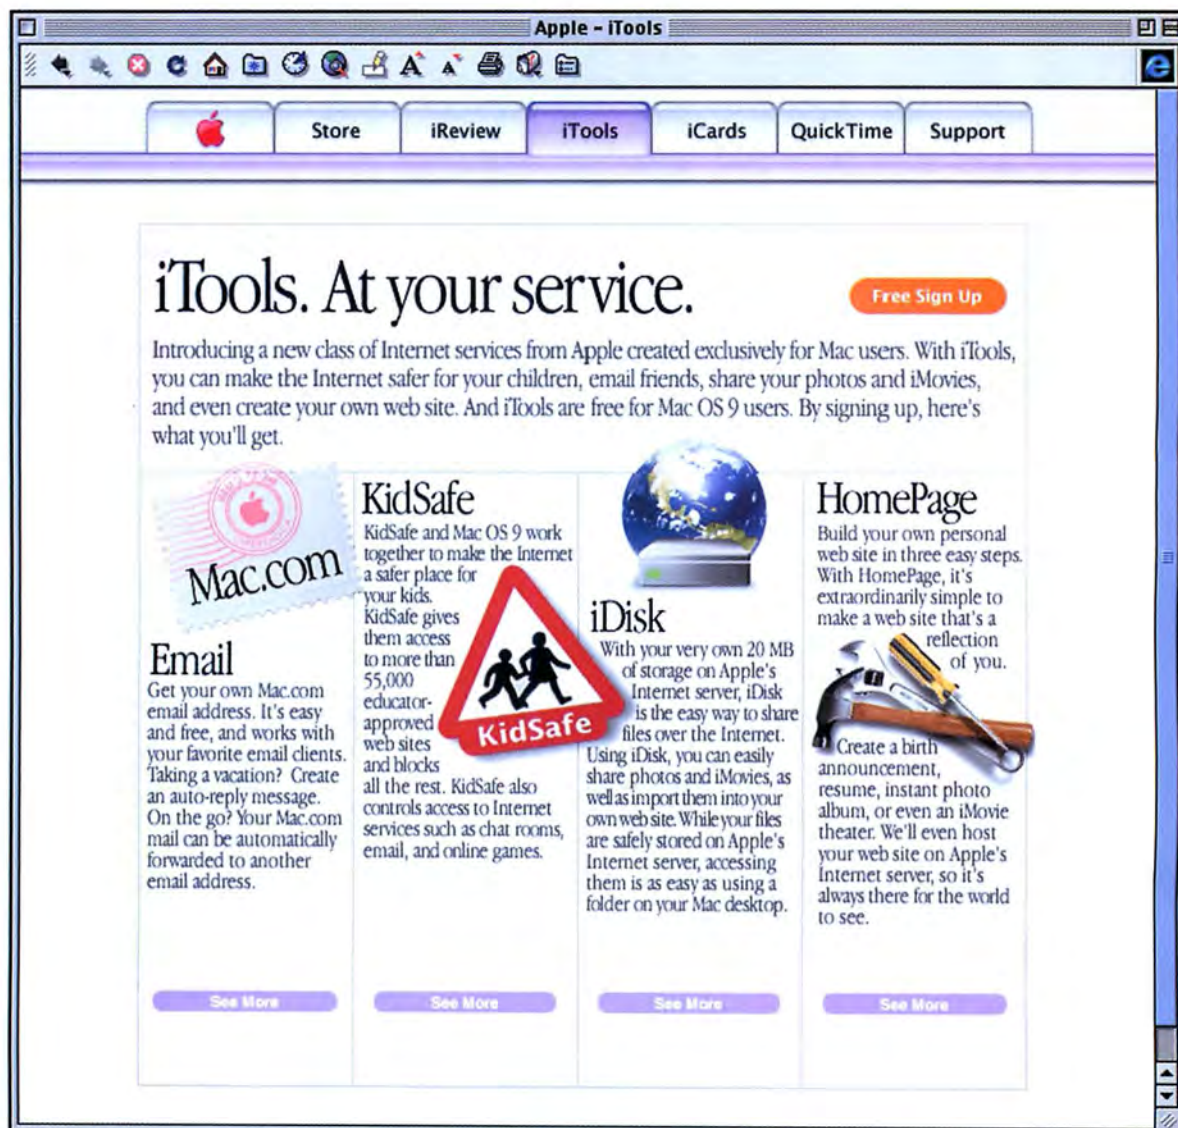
Apple - iTools

Store | iReview | iTools | iCards | QuickTime | Support

iTools. At your service.

Free Sign Up

Introducing a new class of Internet services from Apple created exclusively for Mac users. With iTools, you can make the Internet safer for your children, email friends, share your photos and iMovies, and even create your own web site. And iTools are free for Mac OS 9 users. By signing up, here's what you'll get.

Mac.com

Email
Get your own Mac.com email address. It's easy and free, and works with your favorite email clients. Taking a vacation? Create an auto-reply message. On the go? Your Mac.com mail can be automatically forwarded to another email address.

See More

KidSafe
KidSafe and Mac OS 9 work together to make the Internet a safer place for your kids. KidSafe gives them access to more than 55,000 educator-approved web sites and blocks all the rest. KidSafe also controls access to Internet services such as chat rooms, email, and online games.

KidSafe

See More

iDisk
With your very own 20 MB of storage on Apple's Internet server, iDisk is the easy way to share files over the Internet. Using iDisk, you can easily share photos and iMovies, as well as import them into your own web site. While your files are safely stored on Apple's Internet server, accessing them is as easy as using a folder on your Mac desktop.

See More

HomePage
Build your own personal web site in three easy steps. With HomePage, it's extraordinarily simple to make a web site that's a reflection of you. Create a birth announcement, resume, instant photo album, or even an iMovie theater. We'll even host your web site on Apple's Internet server, so it's always there for the world to see.

See More